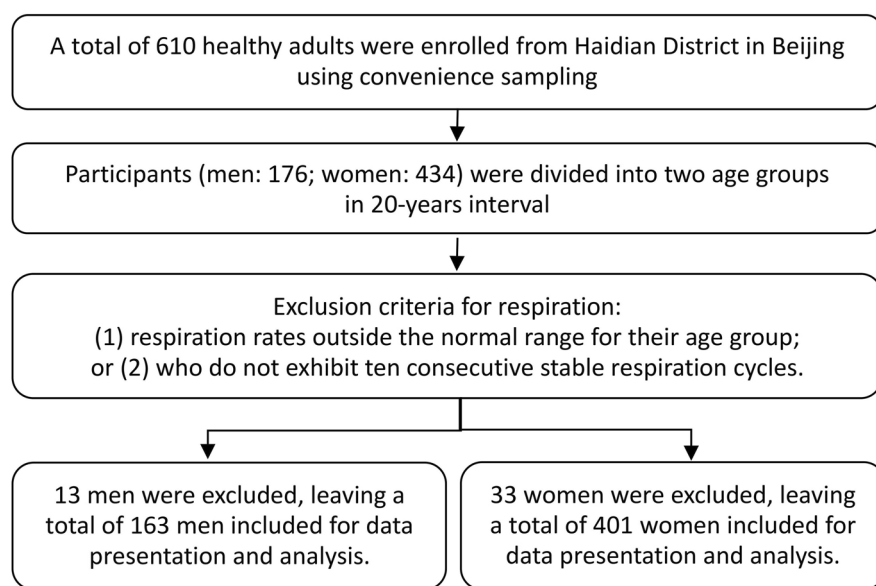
A total of 610 healthy adults were enrolled from Haidian District in Beijing using convenience sampling

Participants (men: 176; women: 434) were divided into two age groups in 20-years interval

Exclusion criteria for respiration:
(1) respiration rates outside the normal range for their age group;
or (2) who do not exhibit ten consecutive stable respiration cycles.

13 men were excluded, leaving a total of 163 men included for data presentation and analysis.

33 women were excluded, leaving a total of 401 women included for data presentation and analysis.